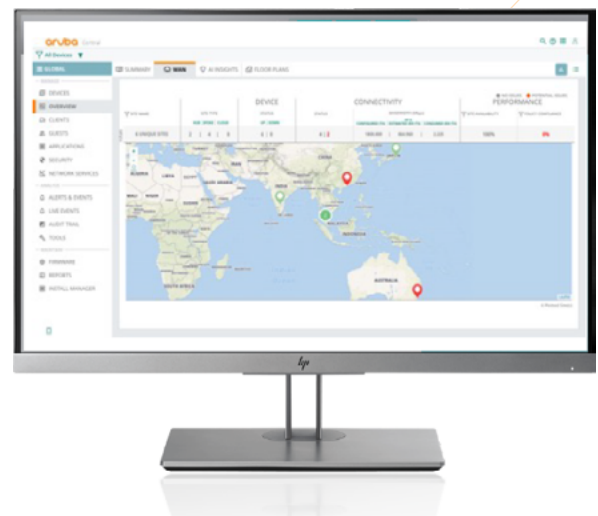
aruba Central

All Devices

GLOBAL

SUMMARY
MAP
AI INSIGHTS
FLOOR PLANS

DEVICES
OVERVIEW
CLIENTS
GUESTS
APPLICATIONS
SECURITY
NETWORK SERVICES

ALERTS & EVENTS
LIVE EVENTS
AUDIT TRAIL
TOOLS

FIRMWARE
REPORTS
INSTALL MANAGER

DEVICE
CONNECTIVITY
PERFORMANCE

AUSTRALIA

hp